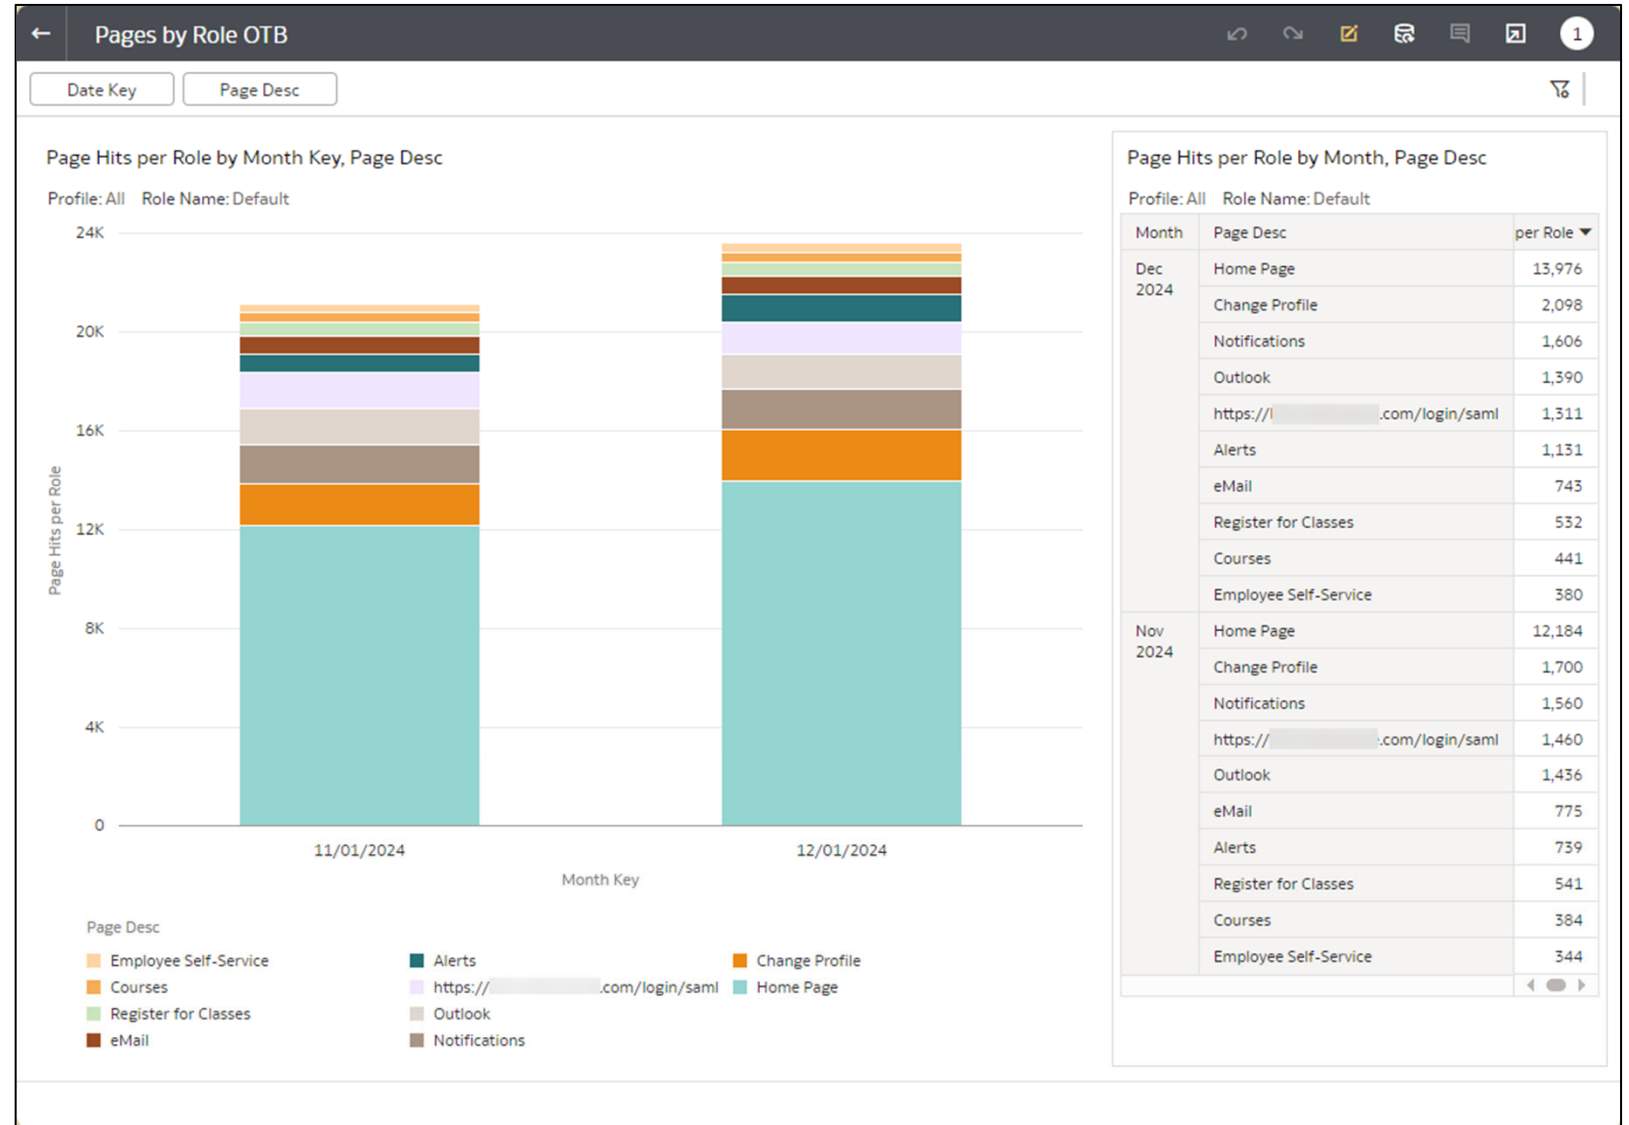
Pages by Role OTB

1

Date Key

Page Desc

Page Hits per Role by Month Key, Page Desc

Profile: All Role Name: Default

24K
20K
16K
12K
8K
4K
0

Page Hits per Role

11/01/2024

12/01/2024

Month Key

Page Desc

Employee Self-Service
Courses
Register for Classes
eMail
Alerts
https://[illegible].com/login/saml
Outlook
Notifications
Change Profile
Home Page

Page Hits per Role by Month, Page Desc

Profile: All Role Name: Default

| Month | Page Desc | per Role |
|---|---|---|
| Dec 2024 | Home Page | 13,976 |
| | Change Profile | 2,098 |
| | Notifications | 1,606 |
| | Outlook | 1,390 |
| | https://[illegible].com/login/saml | 1,311 |
| | Alerts | 1,131 |
| | eMail | 743 |
| | Register for Classes | 532 |
| | Courses | 441 |
| | Employee Self-Service | 380 |
| Nov 2024 | Home Page | 12,184 |
| | Change Profile | 1,700 |
| | Notifications | 1,560 |
| | https://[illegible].com/login/saml | 1,460 |
| | Outlook | 1,436 |
| | eMail | 775 |
| | Alerts | 739 |
| | Register for Classes | 541 |
| | Courses | 384 |
| | Employee Self-Service | 344 |